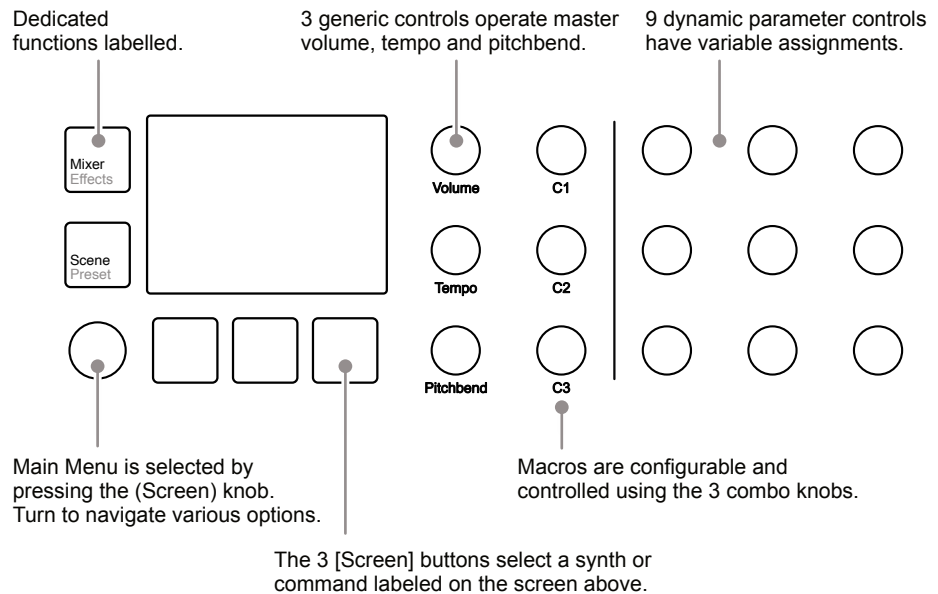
Dedicated functions labelled.

3 generic controls operate master volume, tempo and pitchbend.

9 dynamic parameter controls have variable assignments.

Mixer
Effects

Scene
Preset

Volume

C1

Tempo

C2

Pitchbend

C3

Main Menu is selected by pressing the (Screen) knob. Turn to navigate various options.

Macros are configurable and controlled using the 3 combo knobs.

The 3 [Screen] buttons select a synth or command labeled on the screen above.